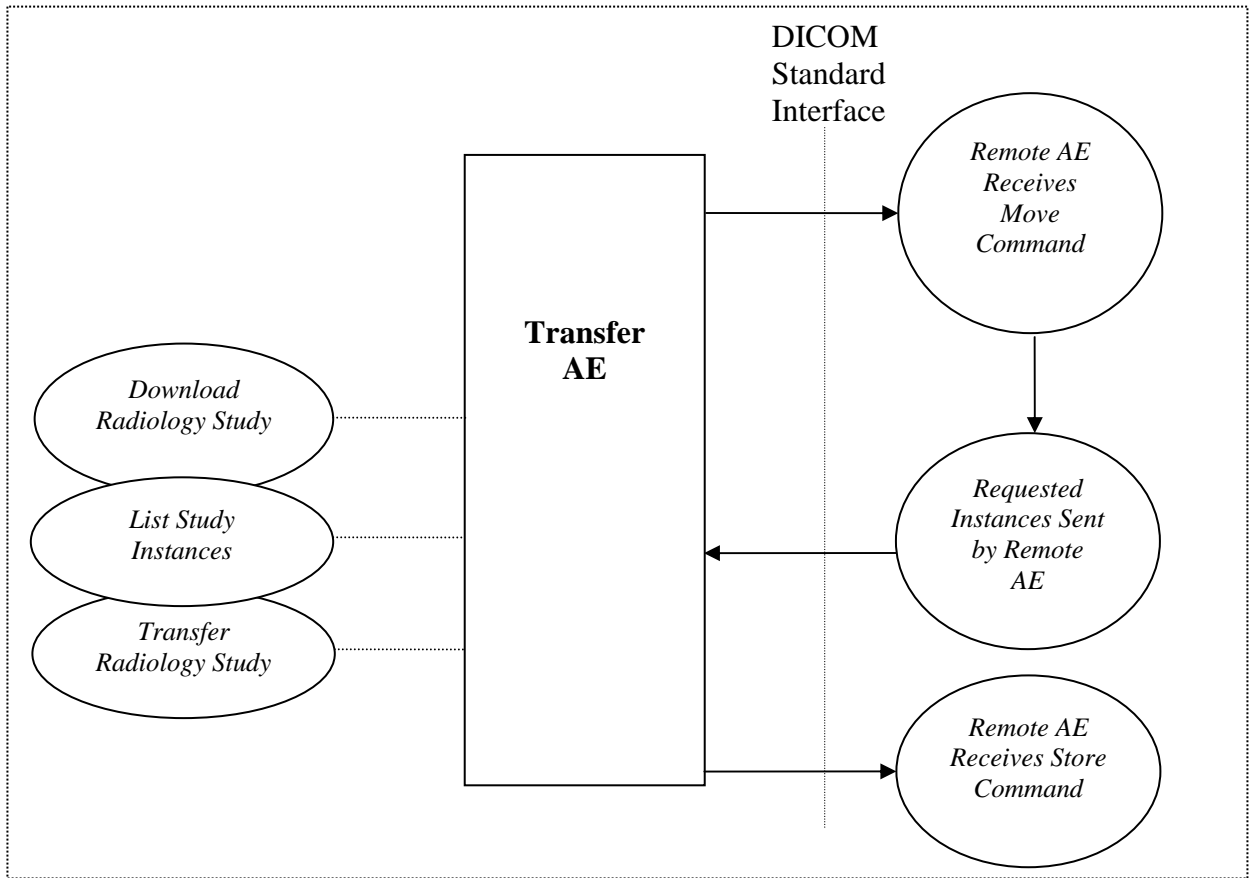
DICOM Standard Interface

Transfer AE

Download Radiology Study

List Study Instances

Transfer Radiology Study

Remote AE Receives Move Command

Requested Instances Sent by Remote AE

Remote AE Receives Store Command